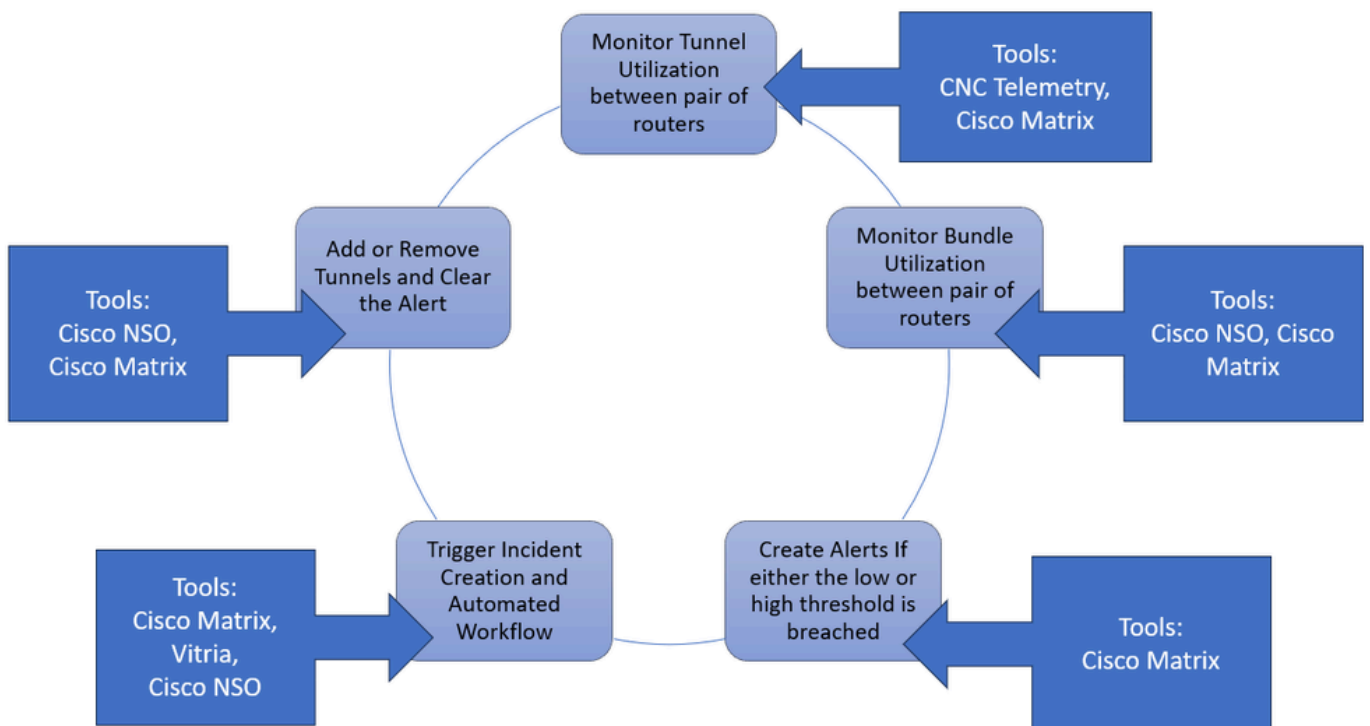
Monitor Tunnel Utilization between pair of routers

Tools: CNC Telemetry, Cisco Matrix

Add or Remove Tunnels and Clear the Alert

Monitor Bundle Utilization between pair of routers

Tools: Cisco NSO, Cisco Matrix

Tools: Cisco NSO, Cisco Matrix

Trigger Incident Creation and Automated Workflow

Create Alerts If either the low or high threshold is breached

Tools: Cisco Matrix, Vitria, Cisco NSO

Tools: Cisco Matrix